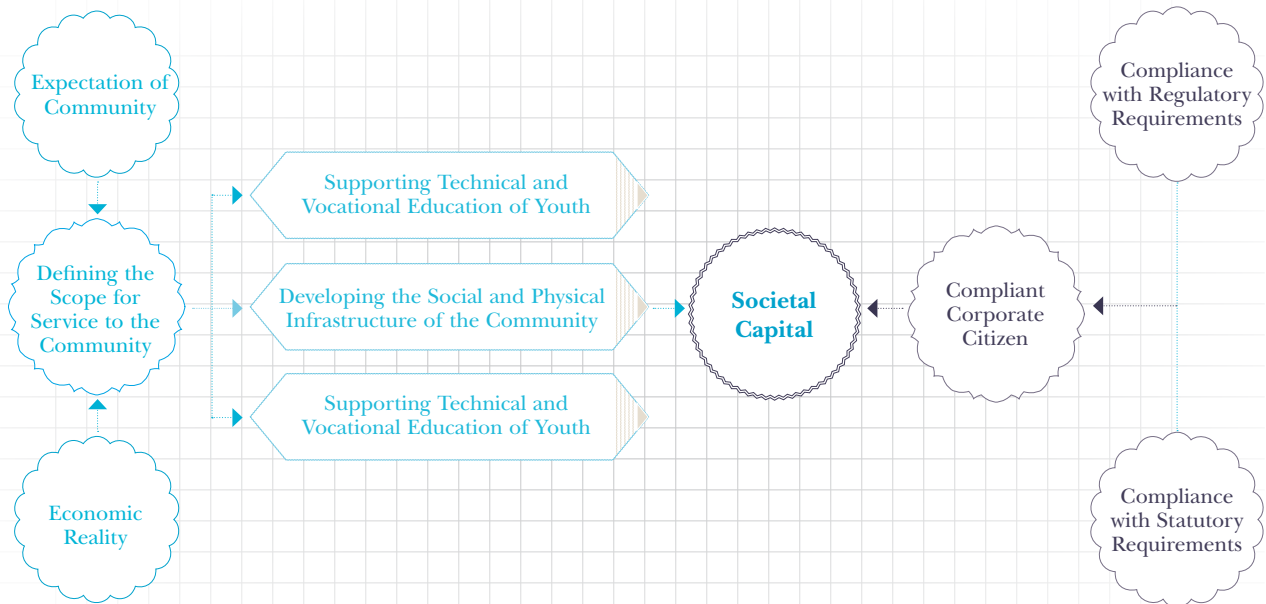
Expectation of Community

Defining the Scope for Service to the Community

Economic Reality

Supporting Technical and Vocational Education of Youth

Developing the Social and Physical Infrastructure of the Community

Supporting Technical and Vocational Education of Youth

Societal Capital

Compliant Corporate Citizen

Compliance with Regulatory Requirements

Compliance with Statutory Requirements